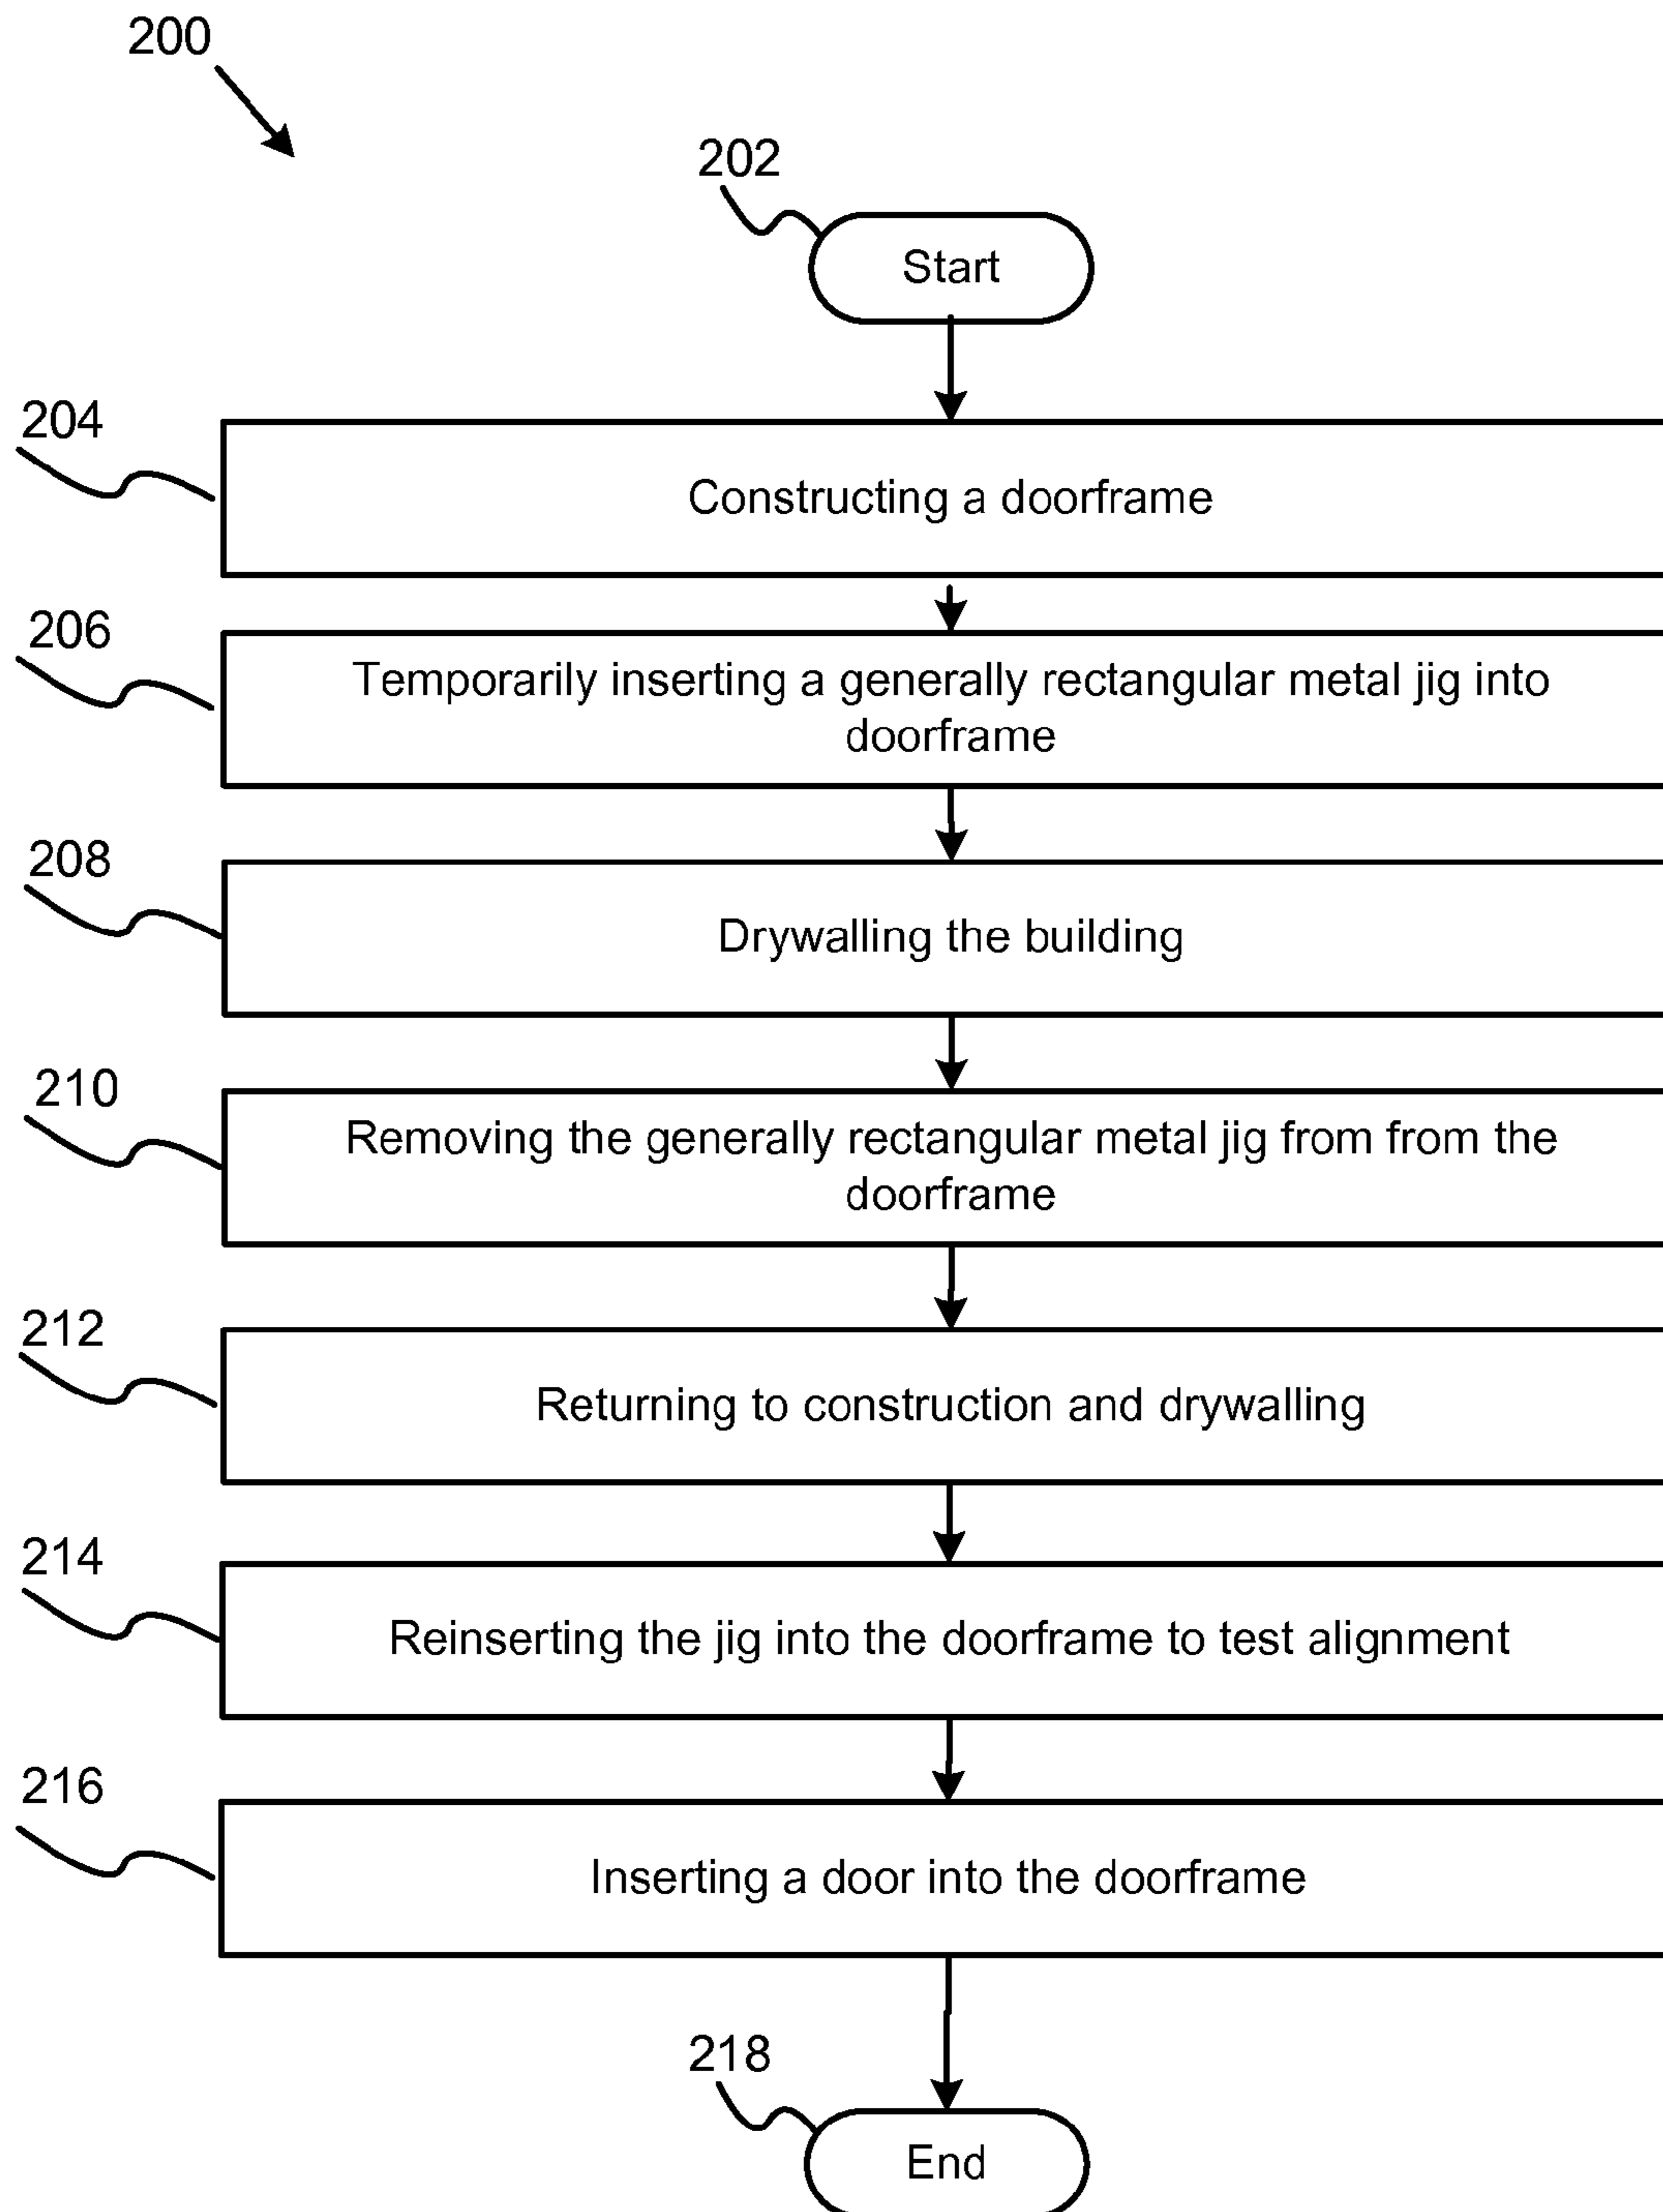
200

202

Start

204

Constructing a doorframe

206

Temporarily inserting a generally rectangular metal jig into doorframe

208

Drywalling the building

210

Removing the generally rectangular metal jig from from the doorframe

212

Returning to construction and drywalling

214

Reinserting the jig into the doorframe to test alignment

216

Inserting a door into the doorframe

218

End